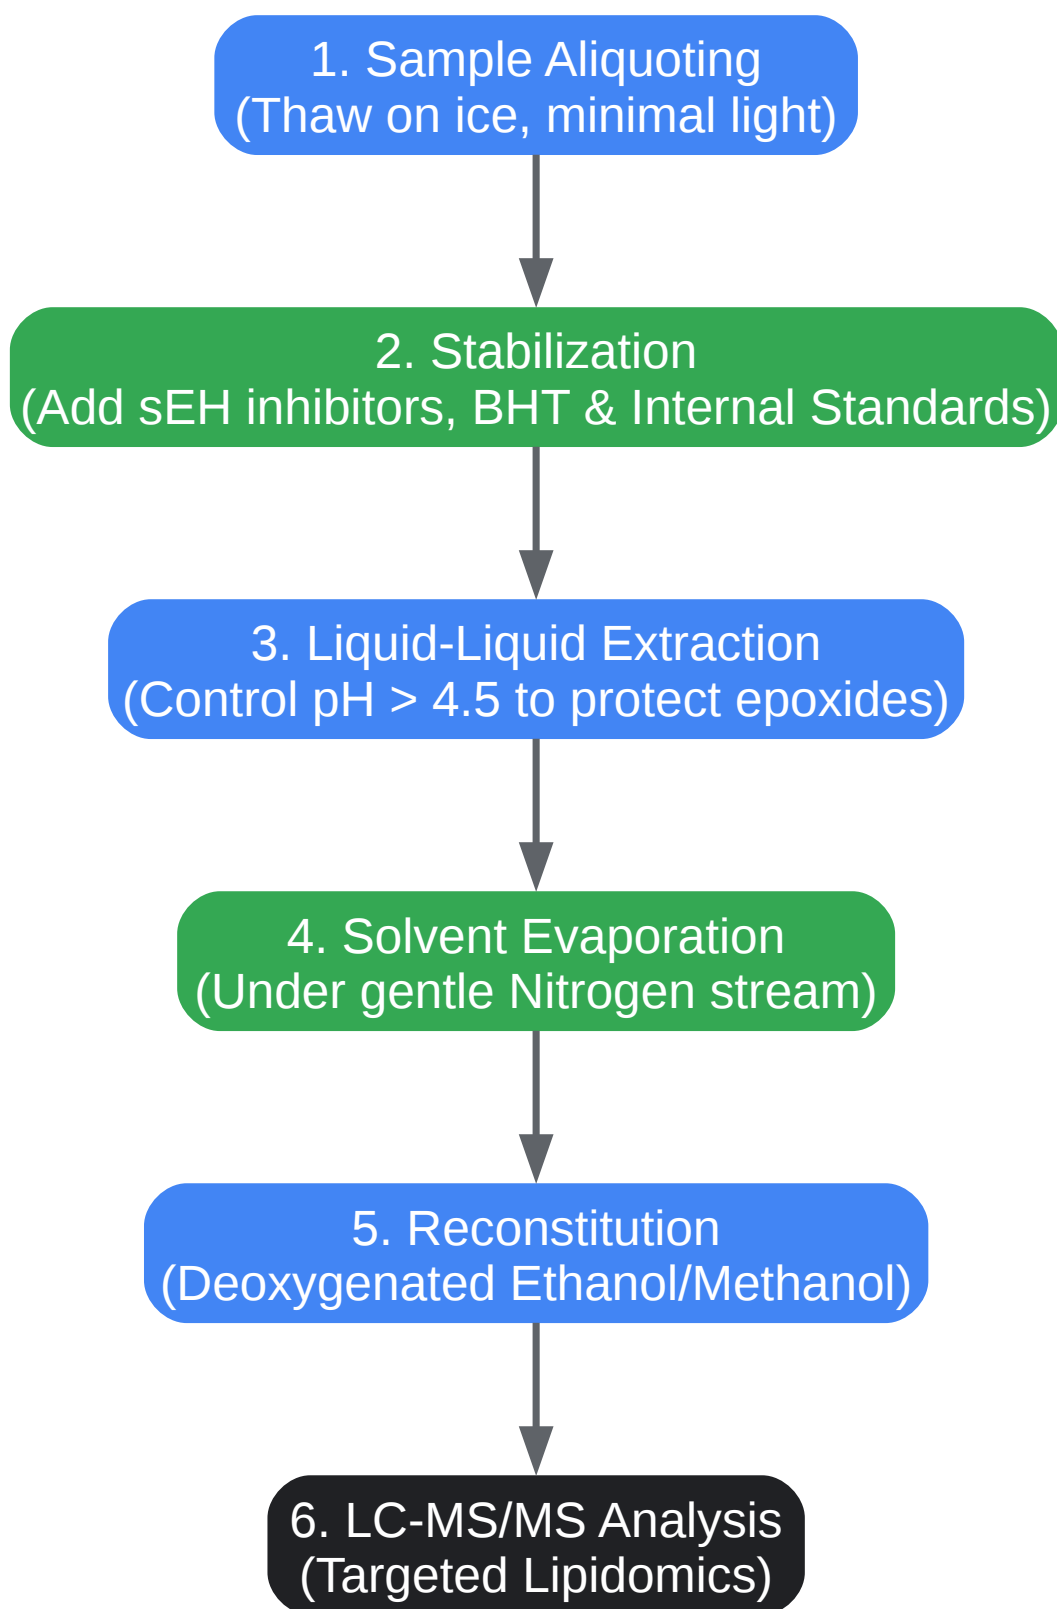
1. Sample Aliquoting
(Thaw on ice, minimal light)

2. Stabilization
(Add sEH inhibitors, BHT & Internal Standards)

3. Liquid-Liquid Extraction
(Control pH > 4.5 to protect epoxides)

4. Solvent Evaporation
(Under gentle Nitrogen stream)

5. Reconstitution
(Deoxygenated Ethanol/Methanol)

6. LC-MS/MS Analysis
(Targeted Lipidomics)